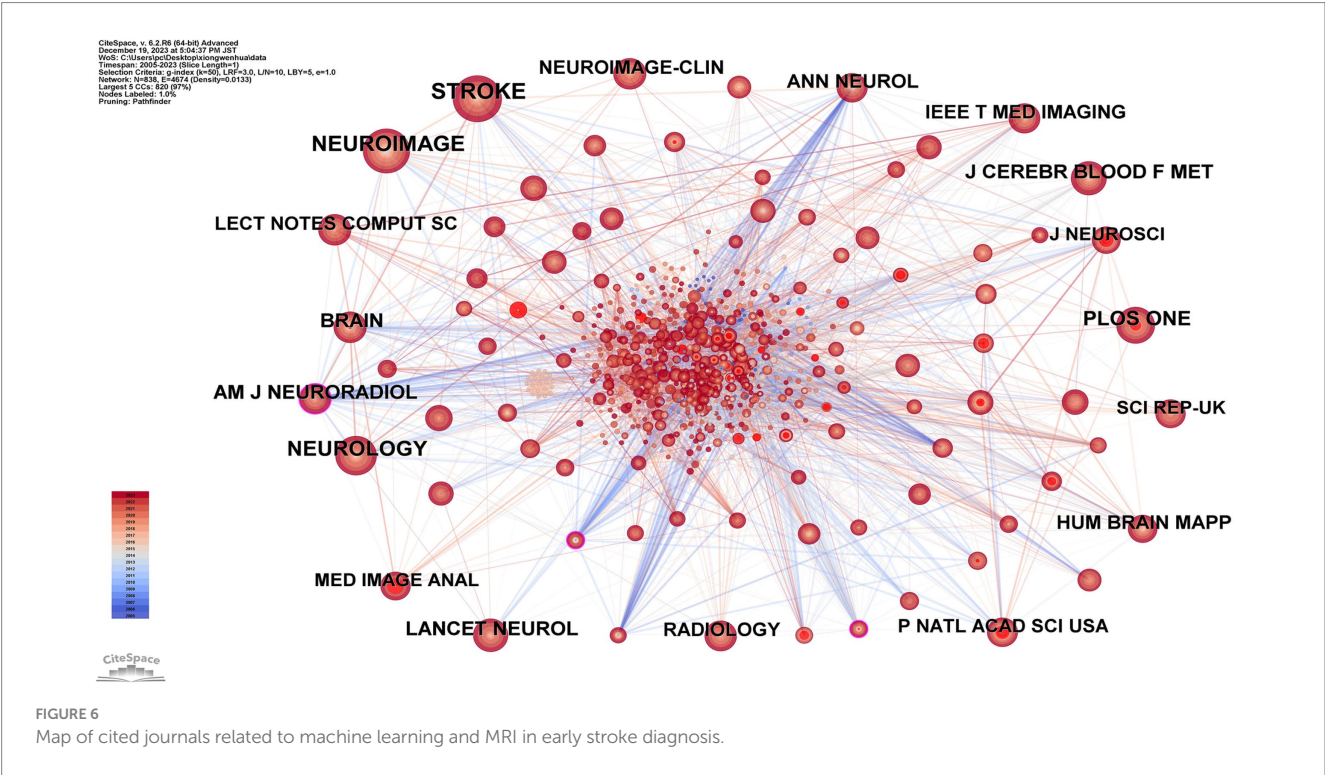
CiteSpace, v. 6.2.R6 (64-bit) Advanced
December 19, 2023 at 5:04:37 PM JST
WoS: C:\Users\pc\Desktop\xiongwenhua\data
Timespan: 2005-2023 (Slice Length=1)
Selection Criteria: g-index (k=50), LRF=3.0, L/N=10, LBY=5, e=1.0
Network: N=838, E=4674 (Density=0.0133)
Largest 5 CCs: 820 (97%)
Nodes Labeled: 1.0%
Pruning: Pathfinder

STROKE
NEUROIMAGE-CLIN
ANN NEUROL
IEEE T MED IMAGING
NEUROIMAGE
J CEREBR BLOOD F MET
LECT NOTES COMPUT SC
J NEUROSCI
BRAIN
PLOS ONE
AM J NEURORADIOL
SCI REP-UK
NEUROLOGY
HUM BRAIN MAPP
MED IMAGE ANAL
LANCET NEUROL
RADIOLOGY
P NATL ACAD SCI USA

2023
2022
2021
2020
2019
2018
2017
2016
2015
2014
2013
2012
2011
2010
2009
2008
2007
2006
2005

CiteSpace

FIGURE 6
Map of cited journals related to machine learning and MRI in early stroke diagnosis.